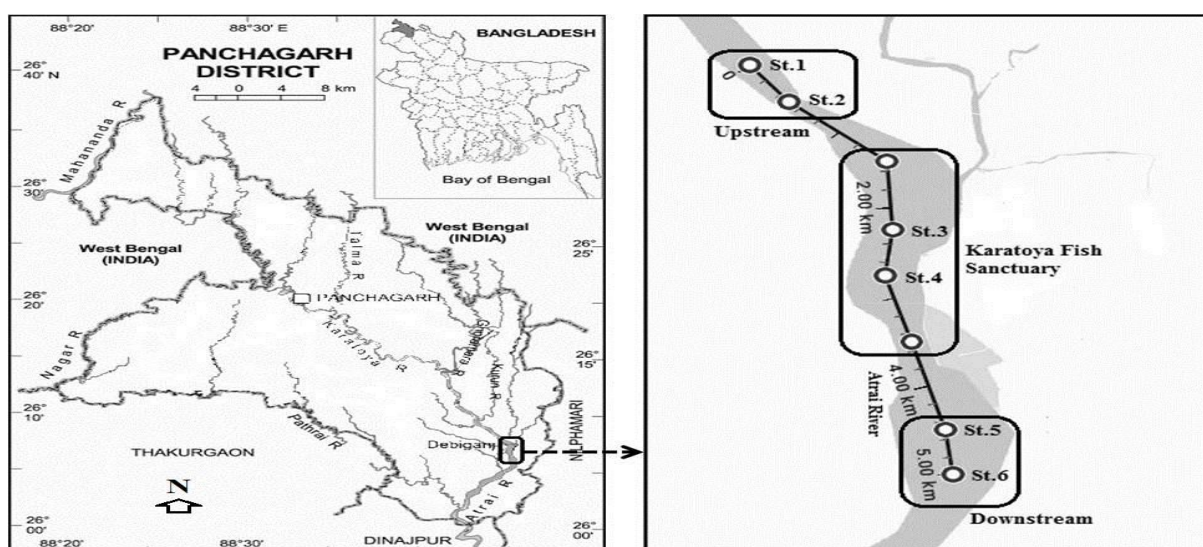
88°20'
88°30' E
PANCHAGARH DISTRICT
4 0 4 8 km
BANGLADESH
Bay of Bengal
26° 40' N
26° 30'
26° 20'
26° 10'
26° 00'
26° 25'
26° 15'
26° 00'
88°20'
88°30'
Mahananda R
West Bengal (INDIA)
West Bengal (INDIA)
Talma R
PANCHAGARH
Karatoya R
Nagar R
Chawai R
Kurum R
Pathrai R
Debiganj
NILPHAMARI
THAKURGAON
N
Atrai R
DINAJPUR

St.1
0
St.2
Upstream
2.00 km
St.3
St.4
Karatoya Fish Sanctuary
4.00 km
Atrai River
St.5
5.00 km
St.6
Downstream